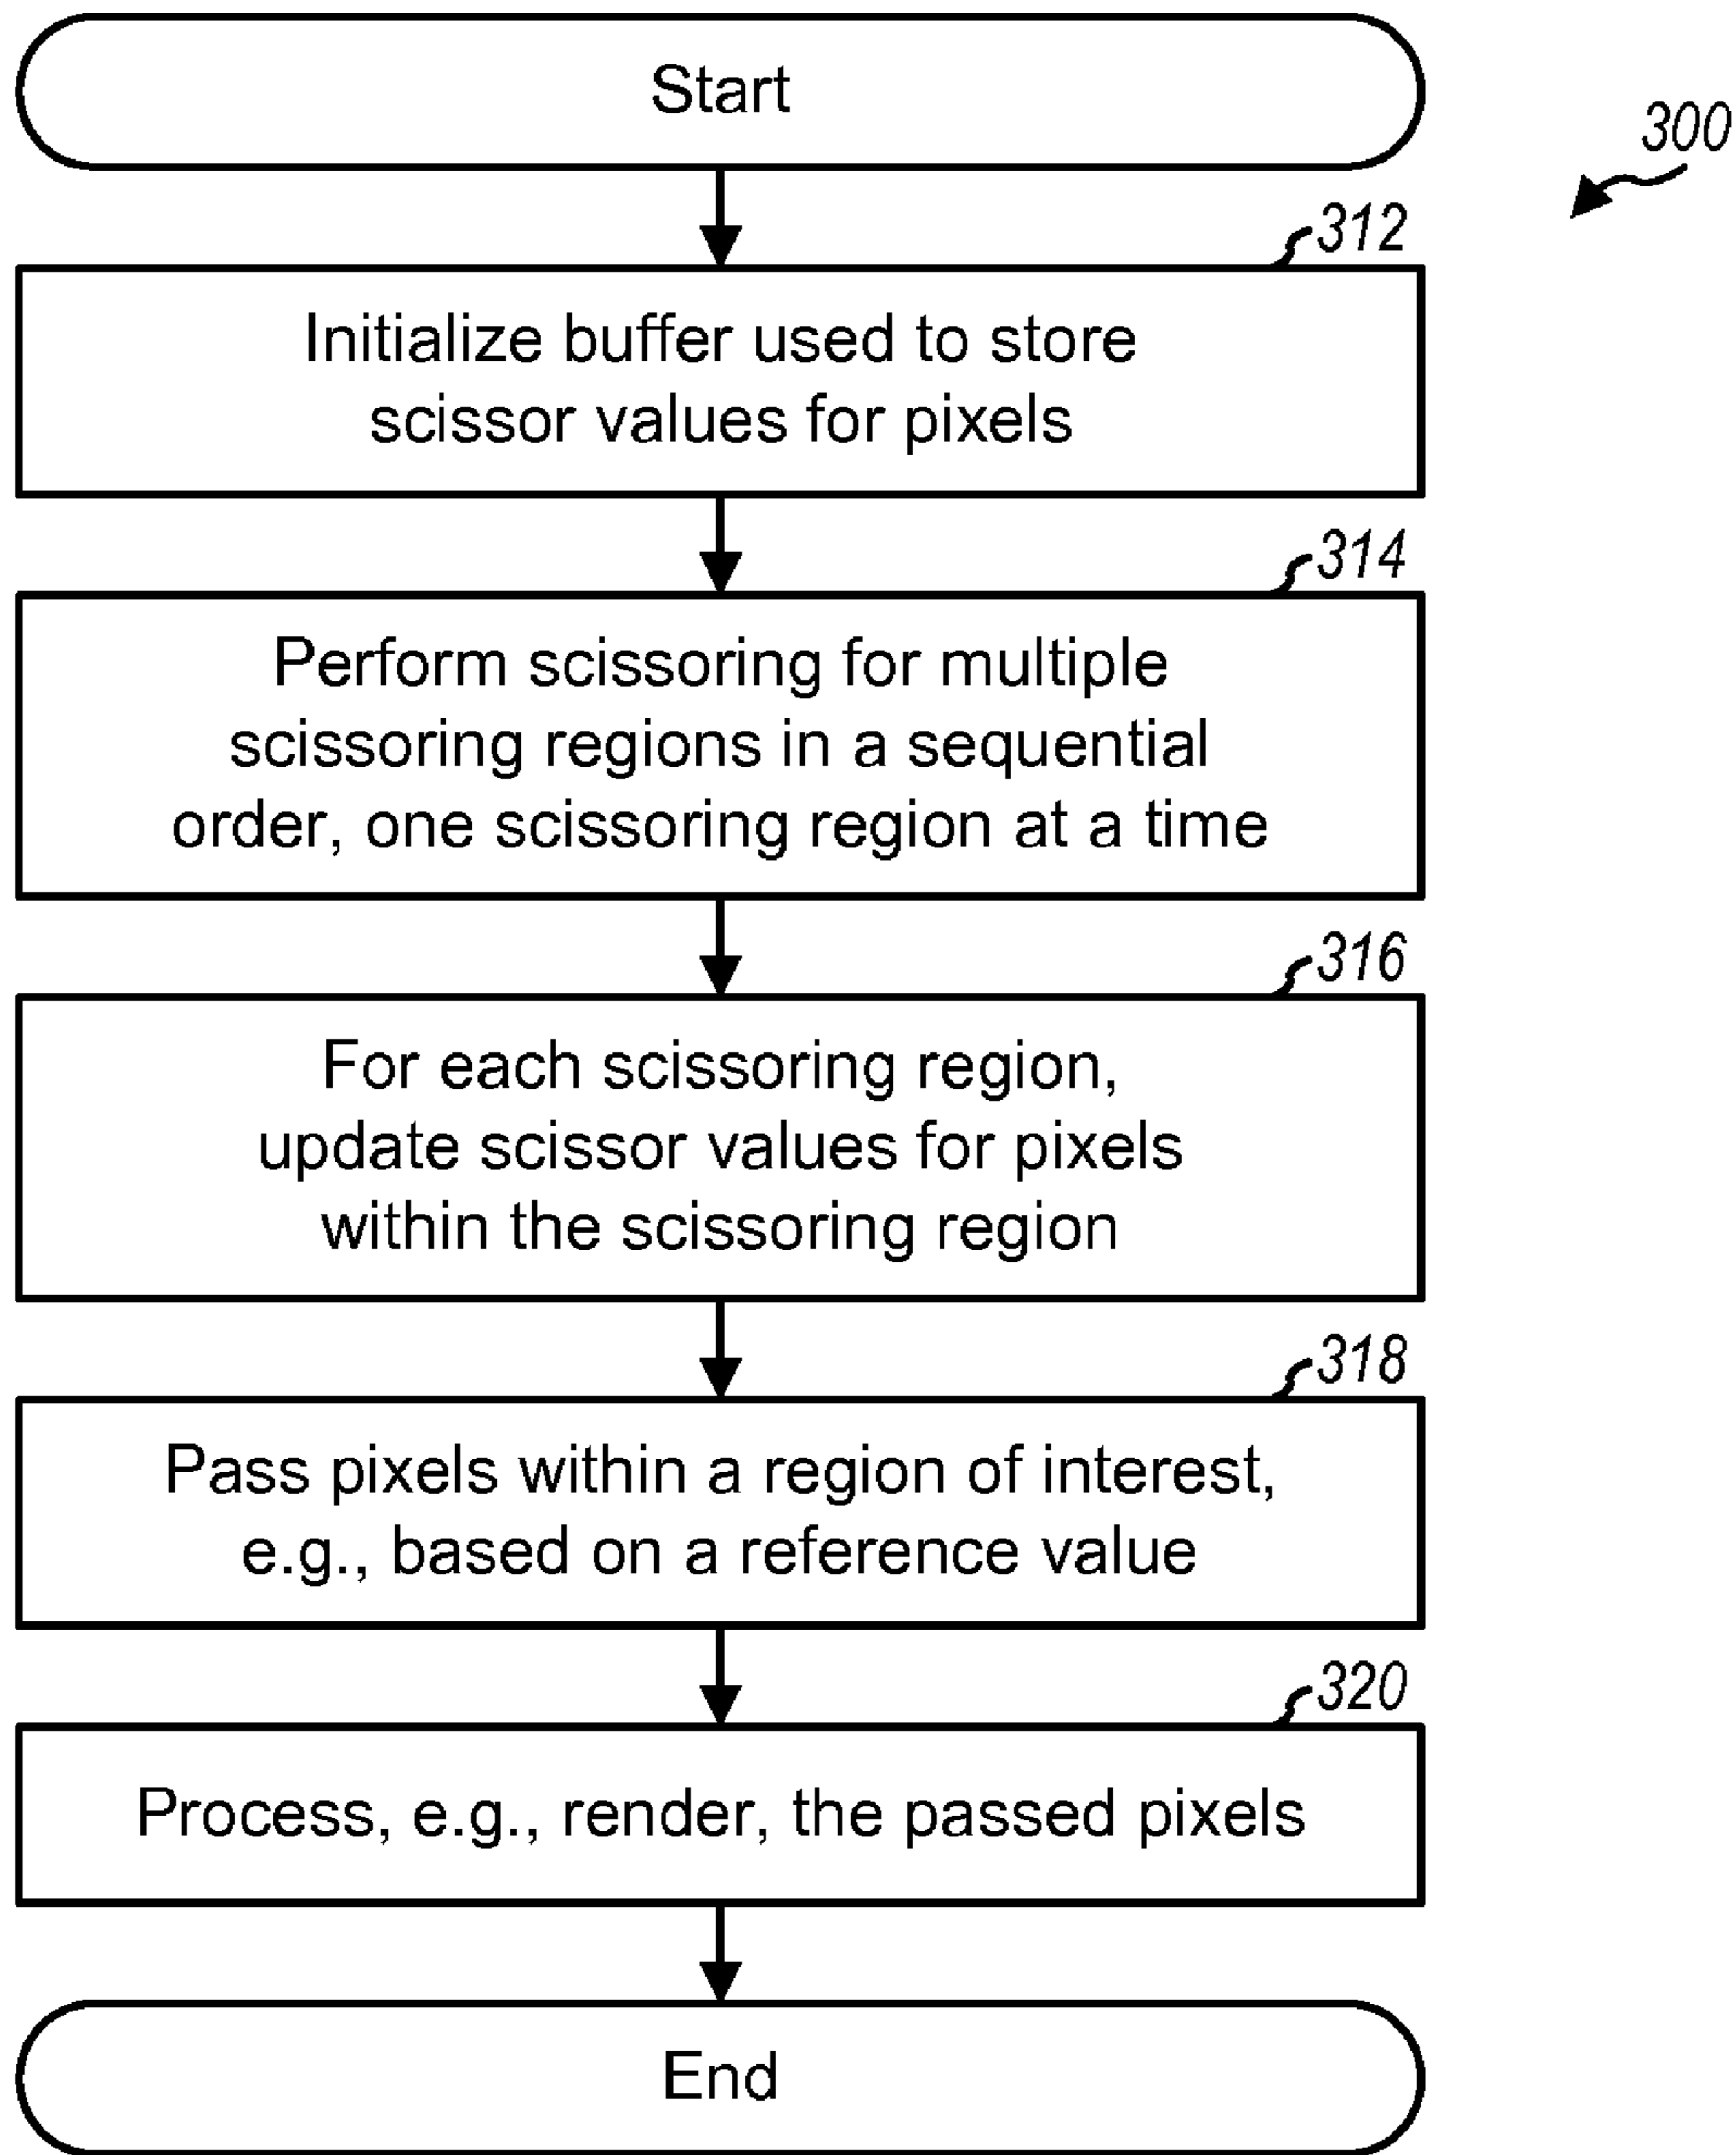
Start

300

312

Initialize buffer used to store scissor values for pixels

314

Perform scissoring for multiple scissoring regions in a sequential order, one scissoring region at a time

316

For each scissoring region, update scissor values for pixels within the scissoring region

318

Pass pixels within a region of interest, e.g., based on a reference value

320

Process, e.g., render, the passed pixels

End